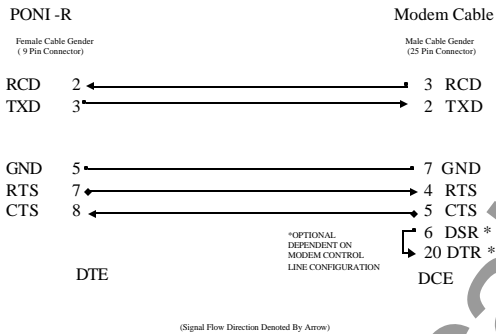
PONI -R

Modem Cable

Female Cable Gender
( 9 Pin Connector)

Male Cable Gender
(25 Pin Connector)

RCD 2 3 RCD
TXD 3 2 TXD

GND 5 7 GND
RTS 7 4 RTS
CTS 8 5 CTS

6 DSR *
20 DTR *

*OPTIONAL
DEPENDENT ON
MODEM CONTROL
LINE CONFIGURATION

DTE

DCE

(Signal Flow Direction Denoted By Arrow)